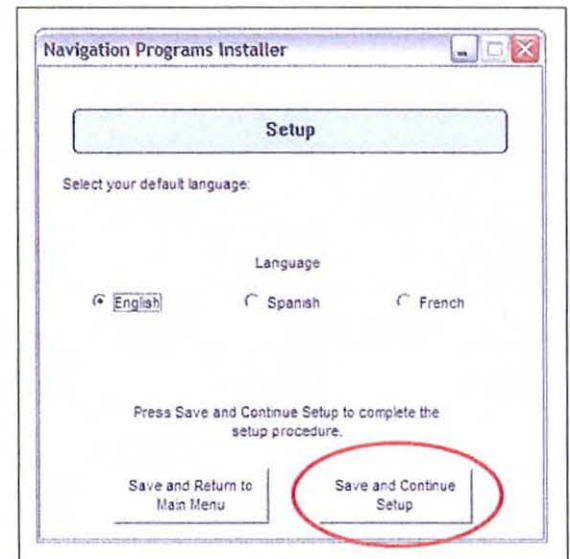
Navigation Programs Installer

Setup

Select your default language:

Language

English Spanish French

Press Save and Continue Setup to complete the setup procedure.

Save and Return to Main Menu

Save and Continue Setup